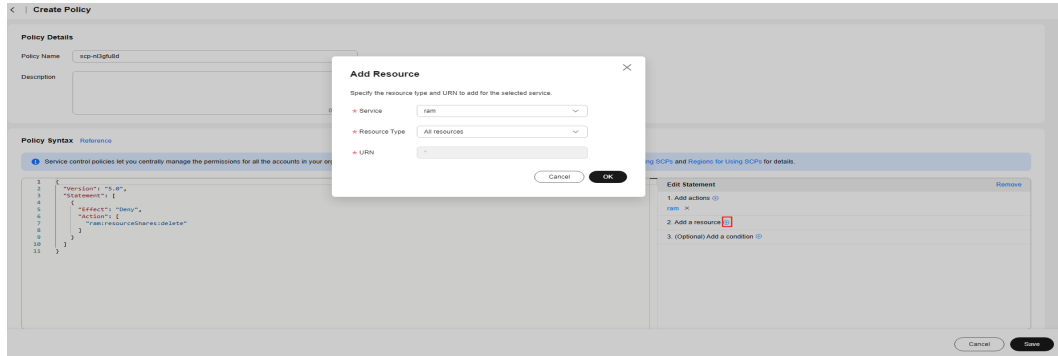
< | Create Policy

Policy Details

Policy Name scp-nl3gfu8d

Description

Policy Syntax Reference

Service control policies let you centrally manage the permissions for all the accounts in your org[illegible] Using SCPs and Regions for Using SCPs for details.

1 {
2 "Version": "5.0",
3 "Statement": [
4 {
5 "Effect": "Deny",
6 "Action": [
7 "ram:resourceShares:delete"
8 ]
9 }
10 ]
11 }

Edit Statement Remove

1. Add actions ⊕
ram ×

2. Add a resource ⊕

3. (Optional) Add a condition ⊕

Add Resource ×

Specify the resource type and URN to add for the selected service.

* Service ram

* Resource Type All resources

* URN -

Cancel OK

Cancel Save